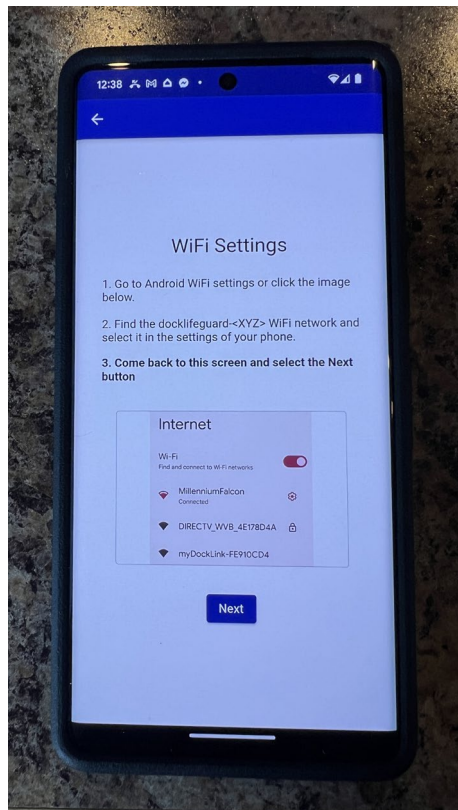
12:38

WiFi Settings

1. Go to Android WiFi settings or click the image below.

2. Find the docklifeguard-<XYZ> WiFi network and select it in the settings of your phone.

3. Come back to this screen and select the Next button

Internet

Wi-Fi
Find and connect to Wi-Fi networks

MillenniumFalcon
Connected

DIRECTV_WVB_4E178D4A

myDockLink-FE910CD4

Next